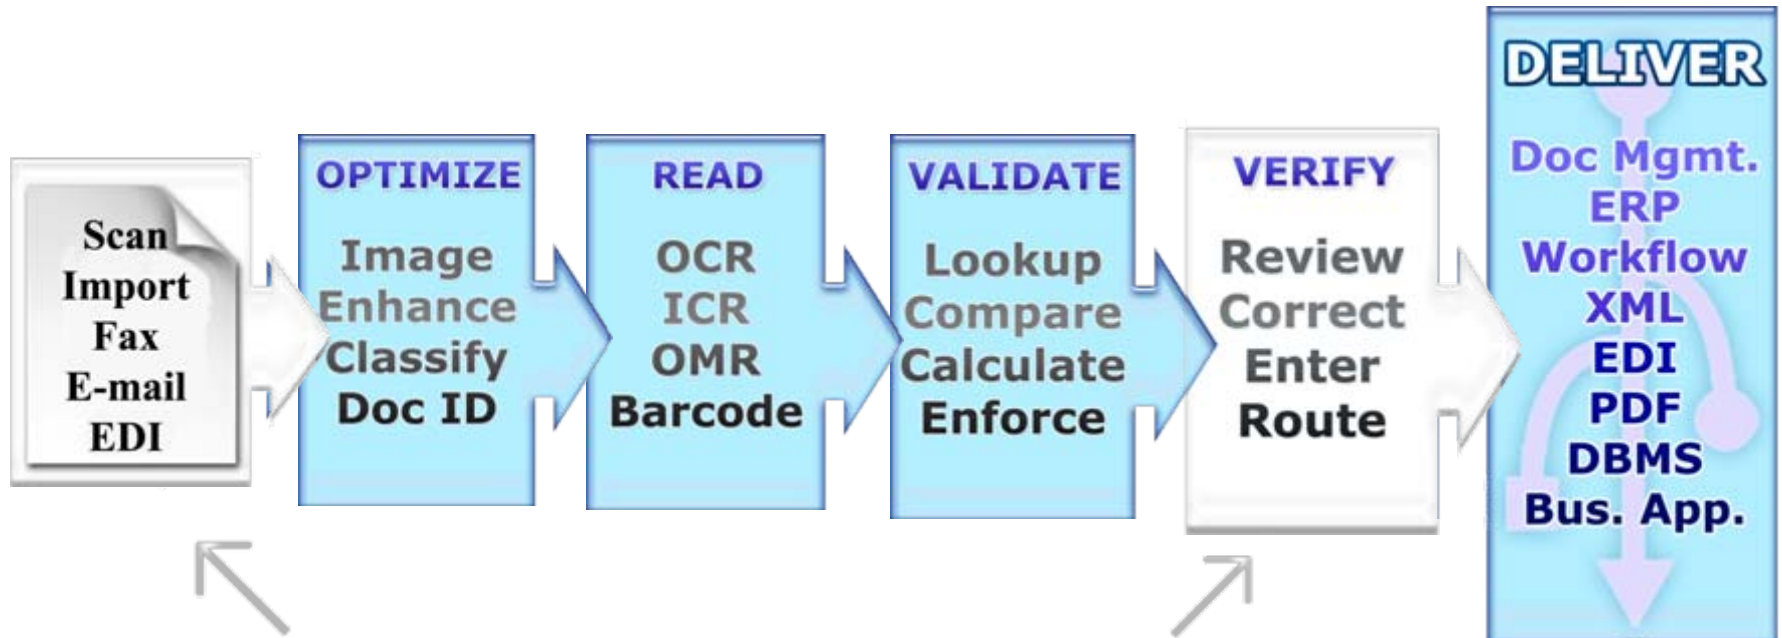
Scan
Import
Fax
E-mail
EDI

OPTIMIZE
Image
Enhance
Classify
Doc ID

READ
OCR
ICR
OMR
Barcode

VALIDATE
Lookup
Compare
Calculate
Enforce

VERIFY
Review
Correct
Enter
Route

DELIVER
Doc Mgmt.
ERP
Workflow
XML
EDI
PDF
DBMS
Bus. App.